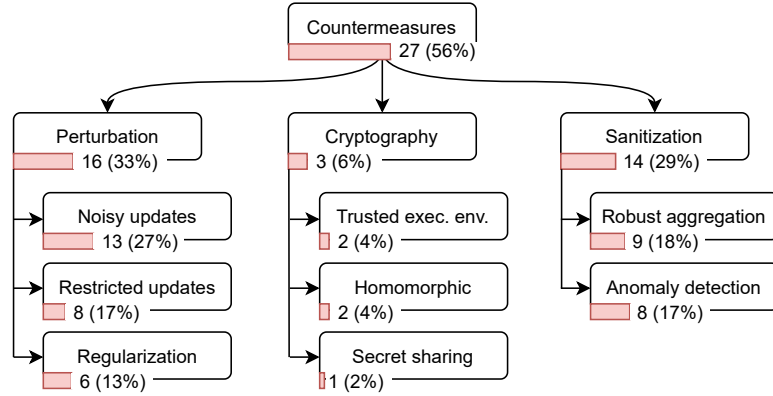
Countermeasures
27 (56%)

Perturbation
16 (33%)

Noisy updates
13 (27%)

Restricted updates
8 (17%)

Regularization
6 (13%)

Cryptography
3 (6%)

Trusted exec. env.
2 (4%)

Homomorphic
2 (4%)

Secret sharing
1 (2%)

Sanitization
14 (29%)

Robust aggregation
9 (18%)

Anomaly detection
8 (17%)